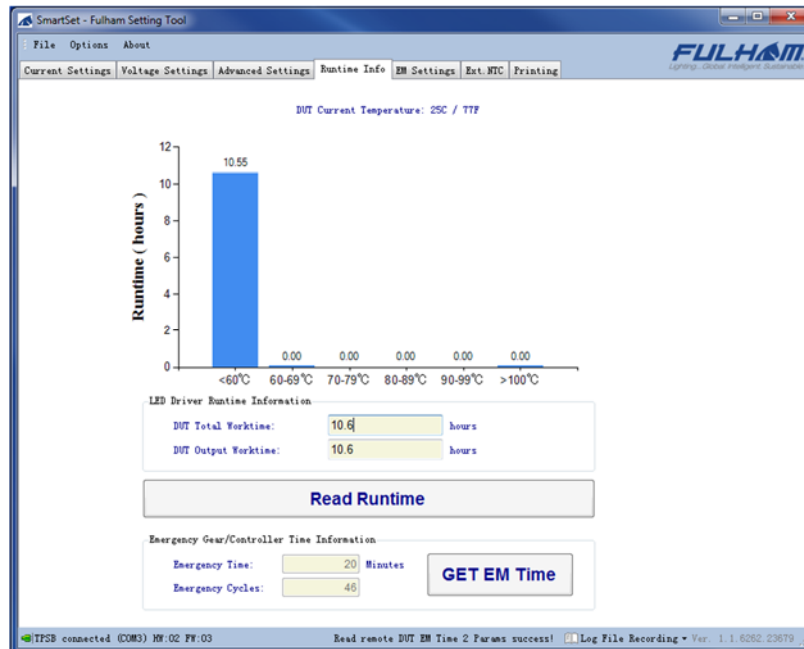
SmartSet - Fulham Setting Tool

File Options About

FULHAM
Lighting... Global Intelligent Sustainable

Current Settings | Voltage Settings | Advanced Settings | Runtime Info | EM Settings | Ext. NTC | Printing

DUT Current Temperature: 25C / 77F

Runtime ( hours )

12
10
8
6
4
2
0

10.55
0.00
0.00
0.00
0.00
0.00

<60℃ 60-69℃ 70-79℃ 80-89℃ 90-99℃ >100℃

LED Driver Runtime Information

DUT Total Worktime: 10.6 hours

DUT Output Worktime: 10.6 hours

Read Runtime

Emergency Gear/Controller Time Information

Emergency Time: 20 Minutes

Emergency Cycles: 46

GET EM Time

TPSB connected (COM3) HW:02 FW:03 Read remote DUT EM Time 2 Params success! Log File Recording ▾ Ver. 1.1.6262.23679